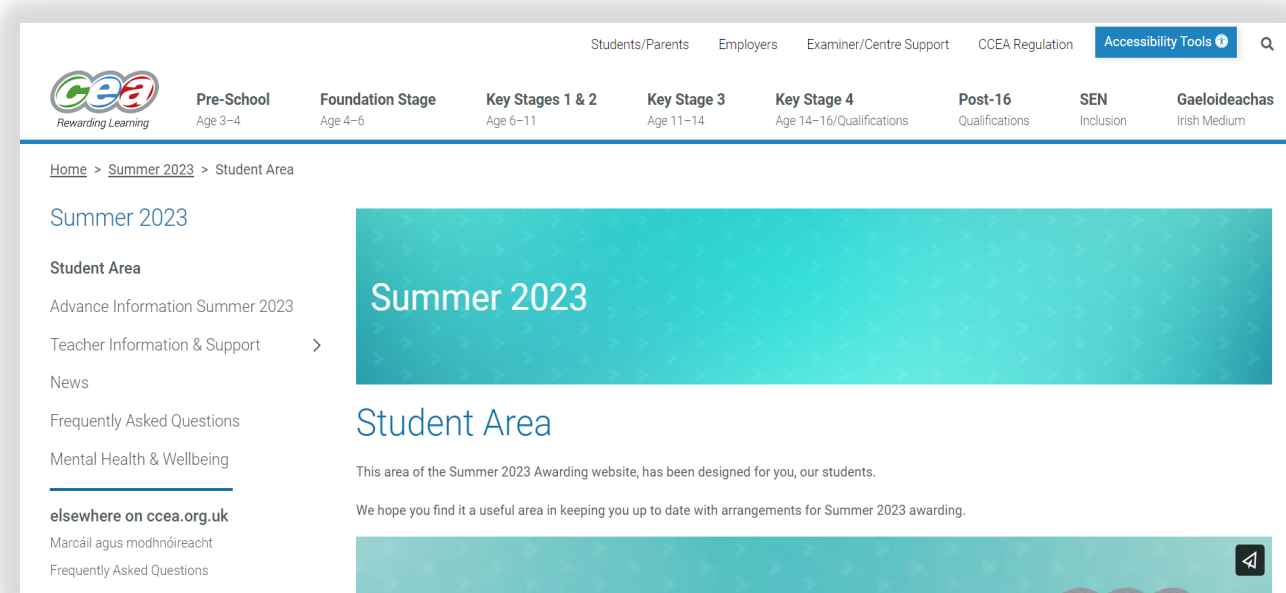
Students/Parents Employers Examiner/Centre Support CCEA Regulation Accessibility Tools

cea
Rewarding Learning

Pre-School
Age 3–4

Foundation Stage
Age 4–6

Key Stages 1 & 2
Age 6–11

Key Stage 3
Age 11–14

Key Stage 4
Age 14–16/Qualifications

Post-16
Qualifications

SEN
Inclusion

Gaeloideachas
Irish Medium

Home > Summer 2023 > Student Area

Summer 2023

Student Area

Advance Information Summer 2023

Teacher Information & Support

News

Frequently Asked Questions

Mental Health & Wellbeing

elsewhere on ccea.org.uk

Marcáil agus modhnóireacht

Frequently Asked Questions

Summer 2023

Student Area

This area of the Summer 2023 Awarding website, has been designed for you, our students.

We hope you find it a useful area in keeping you up to date with arrangements for Summer 2023 awarding.